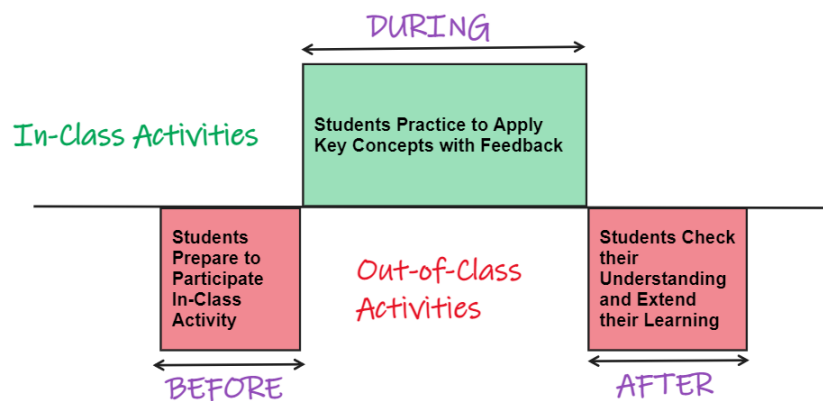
DURING

In-Class Activities

Students Practice to Apply Key Concepts with Feedback

Students Prepare to Participate In-Class Activity

Out-of-Class Activities

Students Check their Understanding and Extend their Learning

BEFORE

AFTER